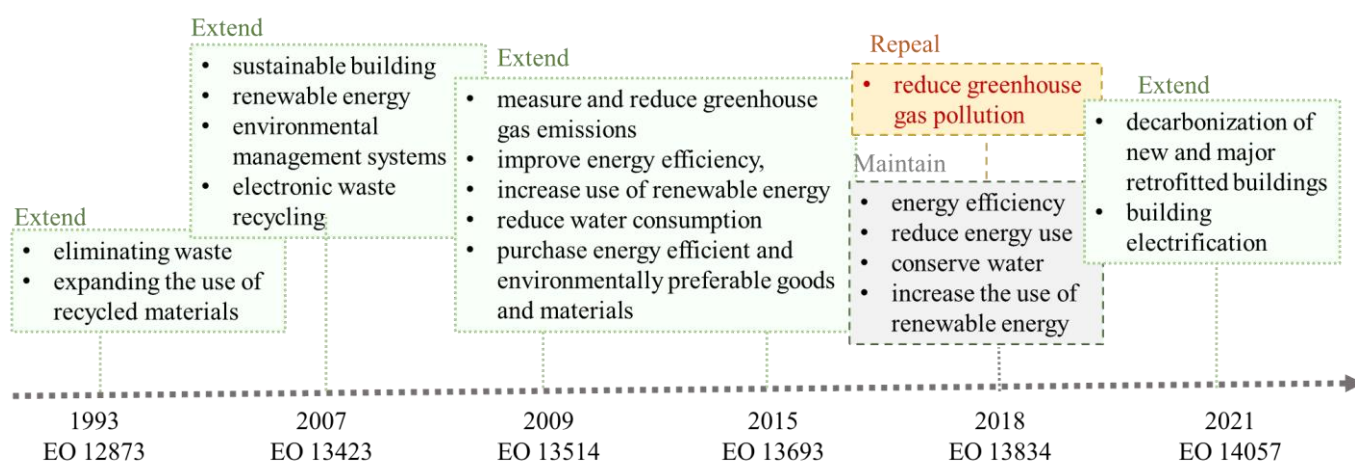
Extend
- eliminating waste
- expanding the use of recycled materials

Extend
- sustainable building
- renewable energy
- environmental management systems
- electronic waste recycling

Extend
- measure and reduce greenhouse gas emissions
- improve energy efficiency,
- increase use of renewable energy
- reduce water consumption
- purchase energy efficient and environmentally preferable goods and materials

Repeal
- reduce greenhouse gas pollution

Maintain
- energy efficiency
- reduce energy use
- conserve water
- increase the use of renewable energy

Extend
- decarbonization of new and major retrofitted buildings
- building electrification

1993
EO 12873

2007
EO 13423

2009
EO 13514

2015
EO 13693

2018
EO 13834

2021
EO 14057